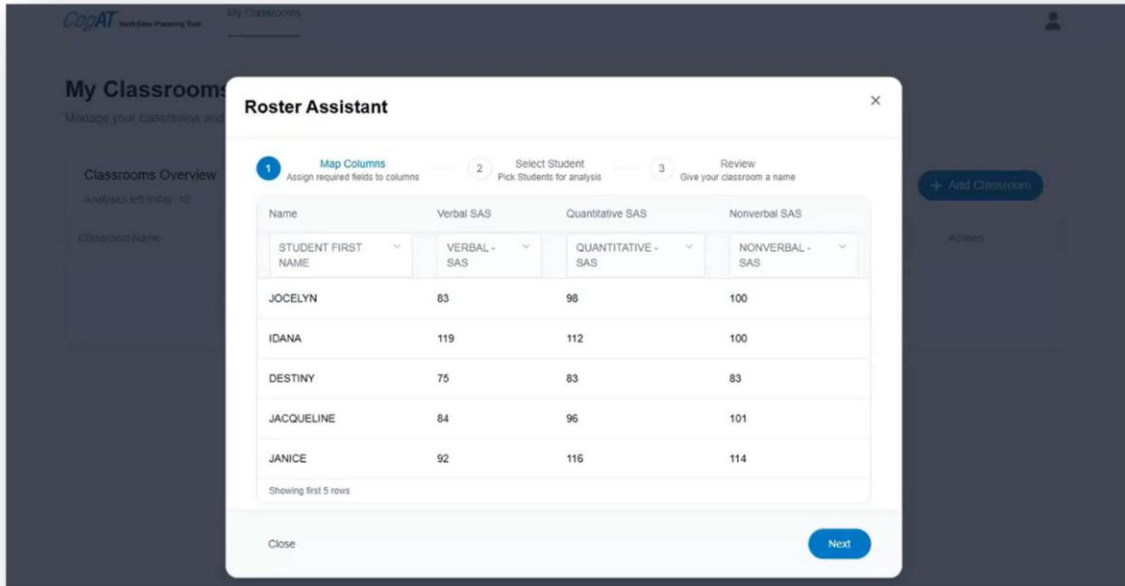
CogAT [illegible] My Classrooms

My Classrooms
Manage your classrooms and

Classrooms Overview
Analysis left total: 10

Classroom Name

+ Add Classroom

Actions

Roster Assistant

×

1 Map Columns
Assign required fields to columns

2 Select Student
Pick Students for analysis

3 Review
Give your classroom a name

| Name | Verbal SAS | Quantitative SAS | Nonverbal SAS |
|---|---|---|---|
| STUDENT FIRST NAME | VERBAL - SAS | QUANTITATIVE - SAS | NONVERBAL - SAS |
| JOCELYN | 83 | 98 | 100 |
| IDANA | 119 | 112 | 100 |
| DESTINY | 75 | 83 | 83 |
| JACQUELINE | 84 | 96 | 101 |
| JANICE | 92 | 116 | 114 |

Showing first 5 rows

Close

Next